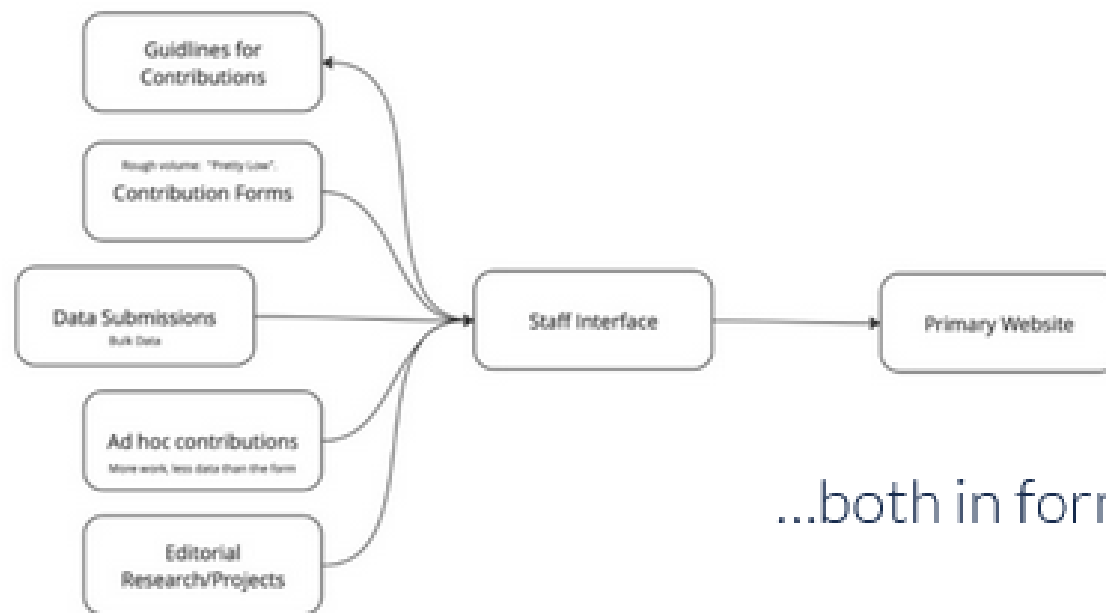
Guidlines for Contributions

Rough volume: "Pretty Low".
Contribution Forms

Data Submissions
Bulk Data

Ad hoc contributions
More work, less data than the form

Editorial Research/Projects

Staff Interface

Primary Website

...both in for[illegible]